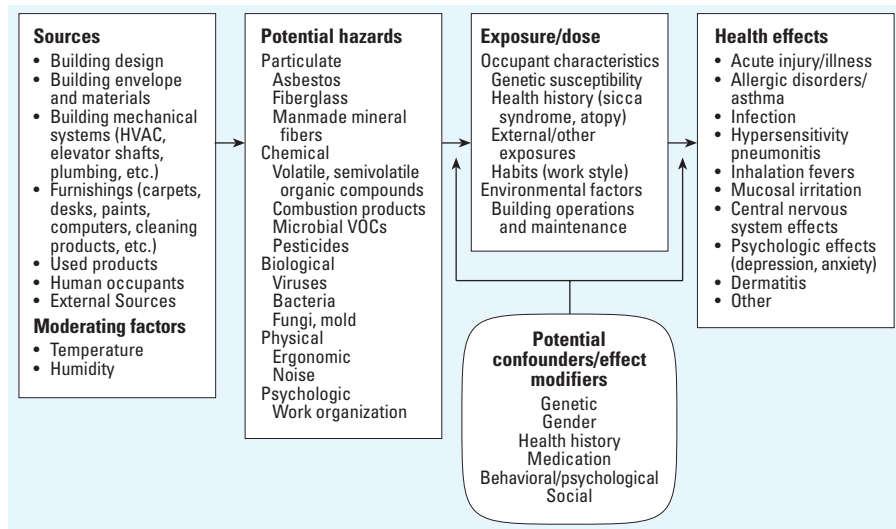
**Sources**
- Building design
- Building envelope and materials
- Building mechanical systems (HVAC, elevator shafts, plumbing, etc.)
- Furnishings (carpets, desks, paints, computers, cleaning products, etc.)
- Used products
- Human occupants
- External Sources

**Moderating factors**
- Temperature
- Humidity

**Potential hazards**
Particulate
Asbestos
Fiberglass
Manmade mineral fibers
Chemical
Volatile, semivolatile organic compounds
Combustion products
Microbial VOCs
Pesticides
Biological
Viruses
Bacteria
Fungi, mold
Physical
Ergonomic
Noise
Psychologic
Work organization

**Exposure/dose**
Occupant characteristics
Genetic susceptibility
Health history (sicca syndrome, atopy)
External/other exposures
Habits (work style)
Environmental factors
Building operations and maintenance

**Health effects**
- Acute injury/illness
- Allergic disorders/ asthma
- Infection
- Hypersensitivity pneumonitis
- Inhalation fevers
- Mucosal irritation
- Central nervous system effects
- Psychologic effects (depression, anxiety)
- Dermatitis
- Other

**Potential confounders/effect modifiers**
Genetic
Gender
Health history
Medication
Behavioral/psychological
Social